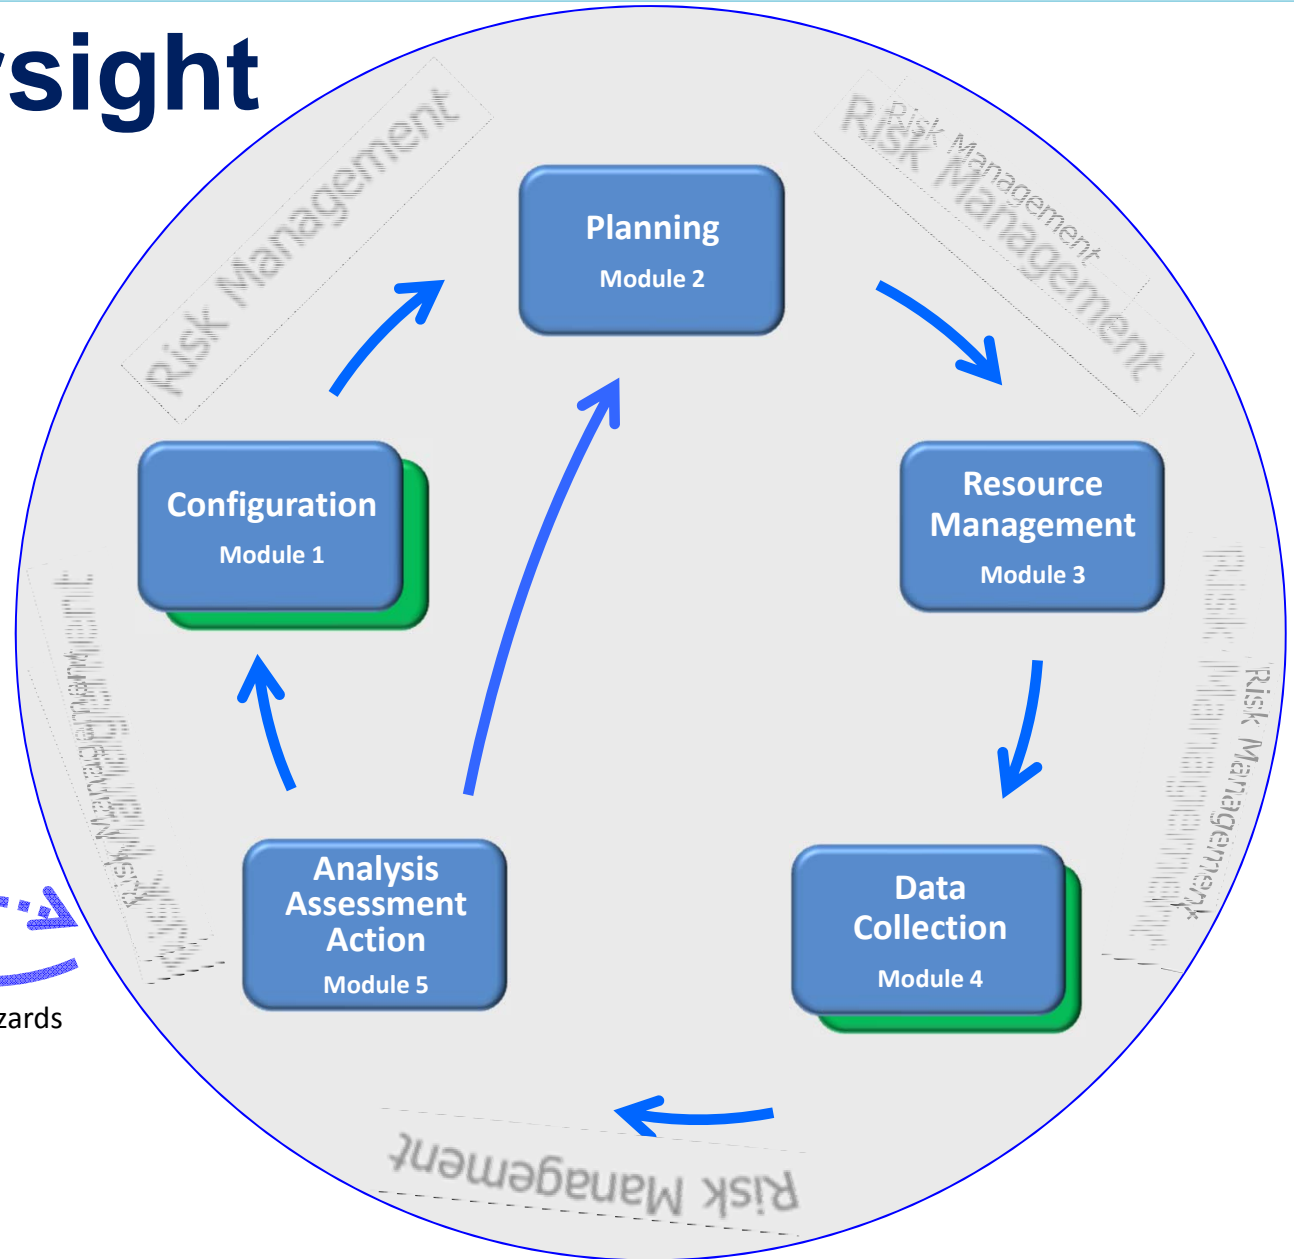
sight

Risk Management

Planning
Module 2

Risk Management

Risk Management

Configuration
Module 1

Resource Management
Module 3

Risk Management

Risk Management

Risk Management

Analysis Assessment Action
Module 5

Data Collection
Module 4

zards

Risk Management